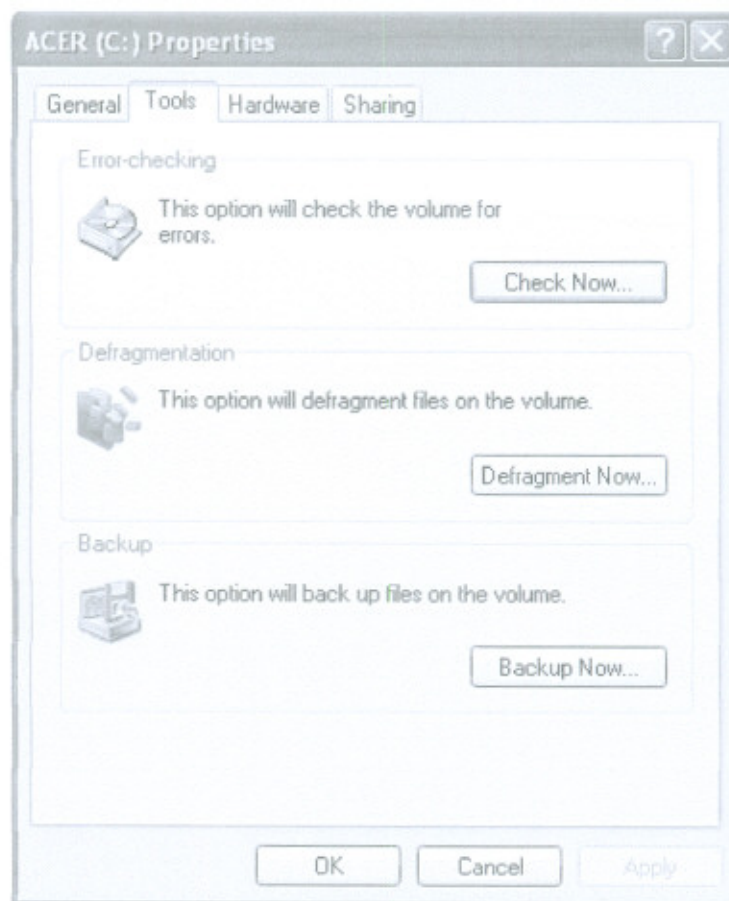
ACER (C:) Properties

General Tools Hardware Sharing

Error-checking

This option will check the volume for errors.

Check Now...

Defragmentation

This option will defragment files on the volume.

Defragment Now...

Backup

This option will back up files on the volume.

Backup Now...

OK Cancel Apply